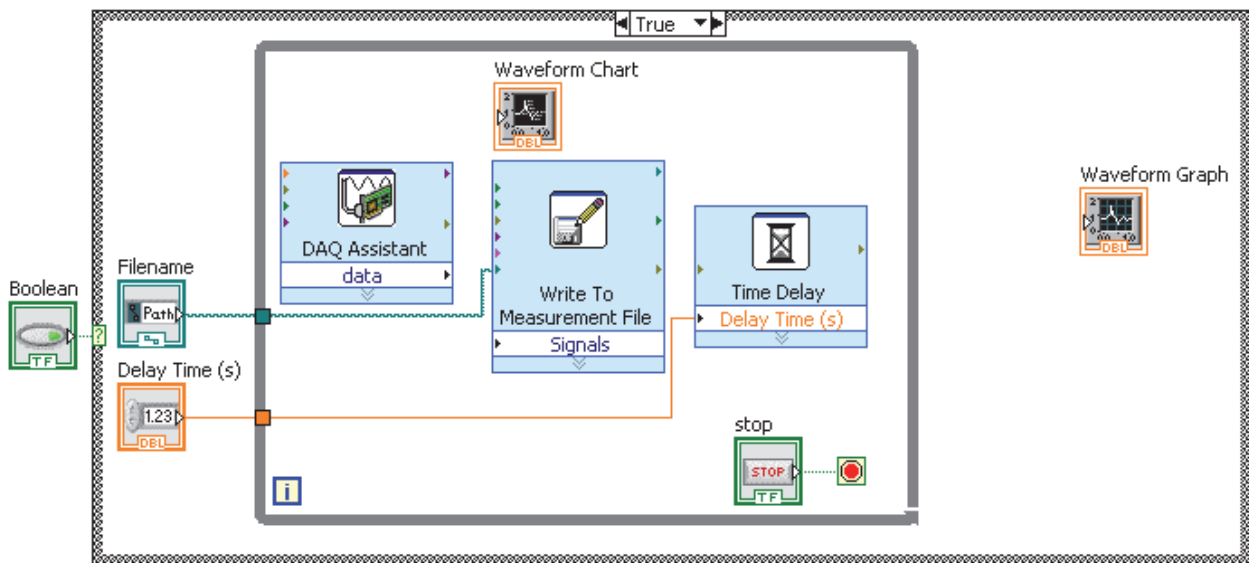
True

Waveform Chart

DBL

Waveform Graph

DBL

DAQ Assistant

data

Write To Measurement File

Signals

Time Delay

Delay Time (s)

Boolean

TF

?

Filename

Path

Delay Time (s)

1.23

DBL

stop

STOP

TF

i